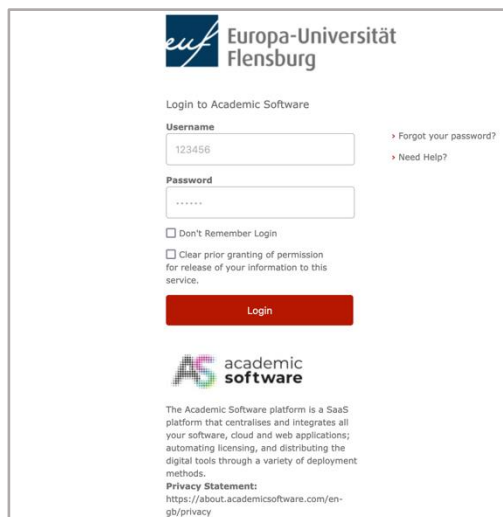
euf Europa-Universität Flensburg

Login to Academic Software

Username

123456

Password

······

Don't Remember Login

Clear prior granting of permission for release of your information to this service.

Login

› Forgot your password?

› Need Help?

AS academic software

The Academic Software platform is a SaaS platform that centralises and integrates all your software, cloud and web applications; automating licensing, and distributing the digital tools through a variety of deployment methods.

**Privacy Statement:**
https://about.academicsoftware.com/en-gb/privacy